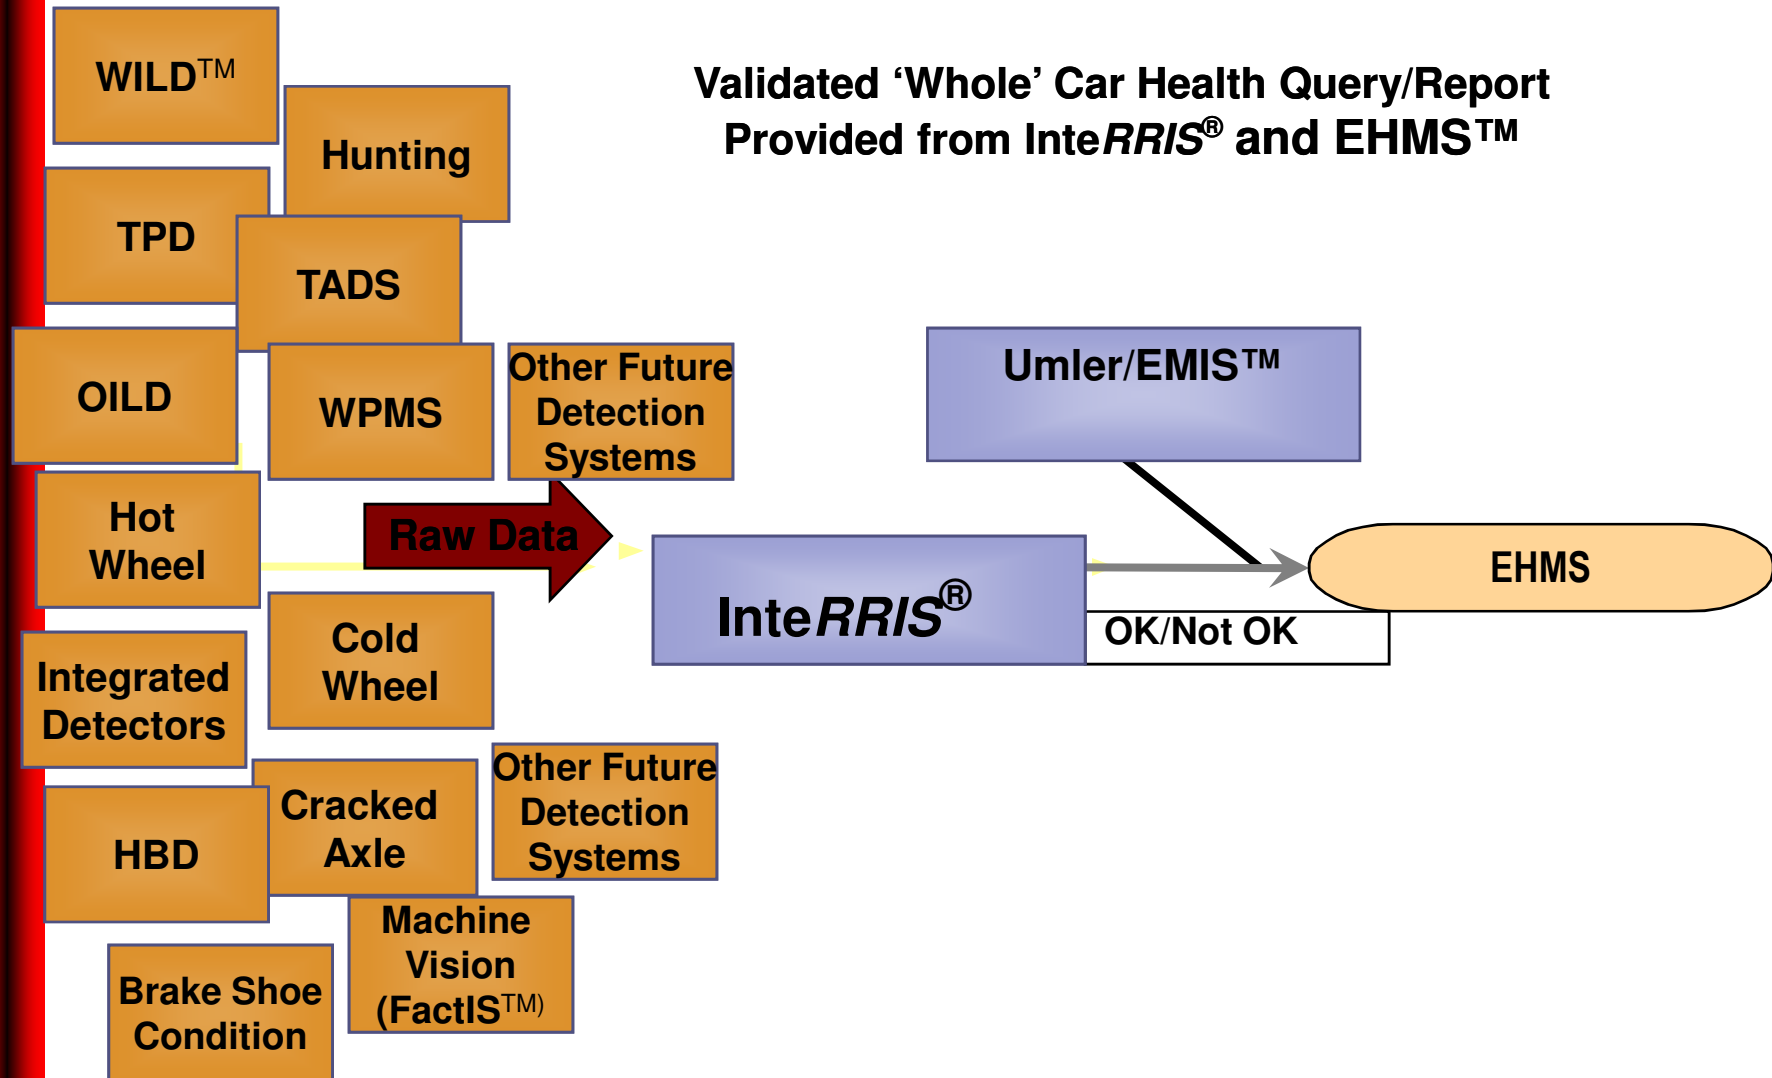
WILD™

Hunting

TPD

TADS

OILD

WPMS

Other Future Detection Systems

Validated 'Whole' Car Health Query/Report Provided from Inte*RRIS*® and EHMS™

Umler/EMIS™

Hot Wheel

Raw Data

Inte*RRIS*®

EHMS

OK/Not OK

Integrated Detectors

Cold Wheel

HBD

Cracked Axle

Other Future Detection Systems

Machine Vision (FactIS™)

Brake Shoe Condition